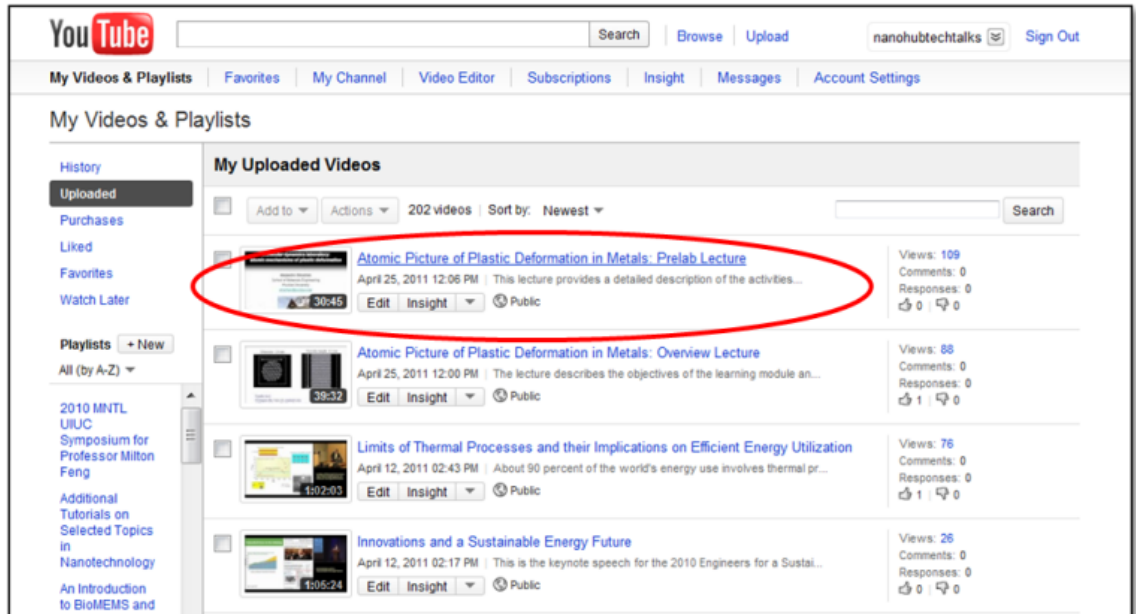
YouTube

Search | Browse | Upload | nanohubtechtalks | Sign Out

My Videos & Playlists | Favorites | My Channel | Video Editor | Subscriptions | Insight | Messages | Account Settings

My Videos & Playlists

History
Uploaded
Purchases
Liked
Favorites
Watch Later

Playlists + New
All (by A-Z)

2010 MNTL UIUC Symposium for Professor Milton Feng

Additional Tutorials on Selected Topics in Nanotechnology

An Introduction to BioMEMS and

My Uploaded Videos

Add to | Actions | 202 videos | Sort by: Newest | Search

Atomic Picture of Plastic Deformation in Metals: Prelab Lecture
April 25, 2011 12:06 PM | This lecture provides a detailed description of the activities...
30:45
Edit | Insight | Public
Views: 109
Comments: 0
Responses: 0
0 | 0

Atomic Picture of Plastic Deformation in Metals: Overview Lecture
April 25, 2011 12:00 PM | The lecture describes the objectives of the learning module an...
39:32
Edit | Insight | Public
Views: 88
Comments: 0
Responses: 0
1 | 0

Limits of Thermal Processes and their Implications on Efficient Energy Utilization
April 12, 2011 02:43 PM | About 90 percent of the world's energy use involves thermal pr...
1:02:03
Edit | Insight | Public
Views: 76
Comments: 0
Responses: 0
1 | 0

Innovations and a Sustainable Energy Future
April 12, 2011 02:17 PM | This is the keynote speech for the 2010 Engineers for a Sustai...
1:05:24
Edit | Insight | Public
Views: 26
Comments: 0
Responses: 0
0 | 0